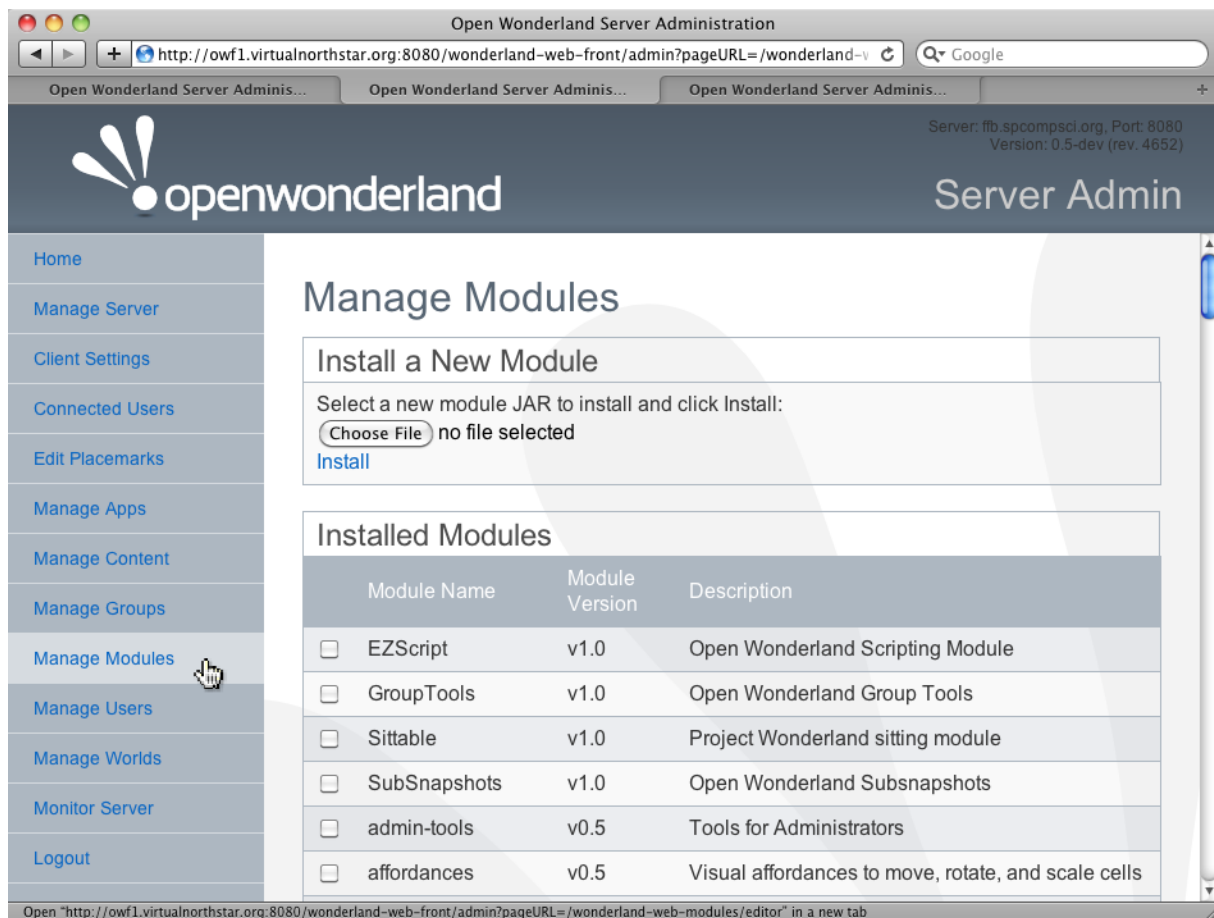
Open Wonderland Server Administration

http://owf1.virtualnorthstar.org:8080/wonderland-web-front/admin?pageURL=/wonderland-v

Google

Open Wonderland Server Adminis...
Open Wonderland Server Adminis...
Open Wonderland Server Adminis...

openwonderland

Server: ffb.spcompsci.org, Port: 8080
Version: 0.5-dev (rev. 4652)

Server Admin

Home
Manage Server
Client Settings
Connected Users
Edit Placemarks
Manage Apps
Manage Content
Manage Groups
Manage Modules
Manage Users
Manage Worlds
Monitor Server
Logout

Manage Modules

Install a New Module

Select a new module JAR to install and click Install:
Choose File no file selected
Install

Installed Modules

| | Module Name | Module Version | Description |
|---|---|---|---|
| | EZScript | v1.0 | Open Wonderland Scripting Module |
| | GroupTools | v1.0 | Open Wonderland Group Tools |
| | Sittable | v1.0 | Project Wonderland sitting module |
| | SubSnapshots | v1.0 | Open Wonderland Subsnapshots |
| | admin-tools | v0.5 | Tools for Administrators |
| | affordances | v0.5 | Visual affordances to move, rotate, and scale cells |

Open "http://owf1.virtualnorthstar.org:8080/wonderland-web-front/admin?pageURL=/wonderland-web-modules/editor" in a new tab